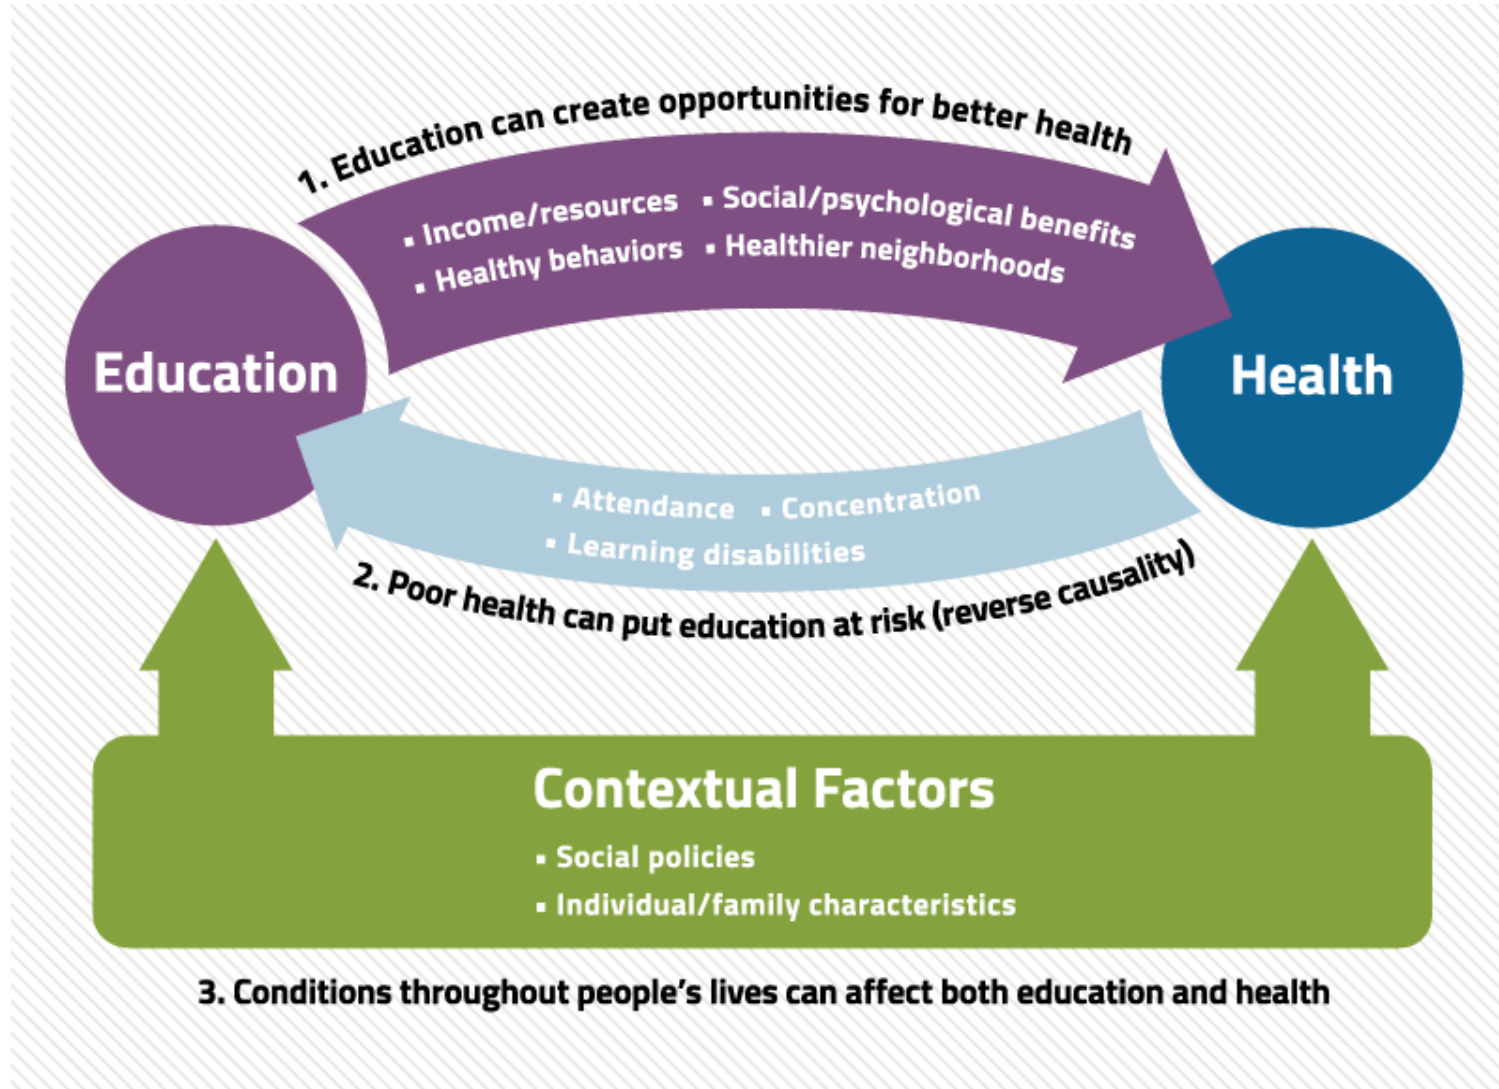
1. Education can create opportunities for better health

▪ Income/resources ▪ Social/psychological benefits
▪ Healthy behaviors ▪ Healthier neighborhoods

Education

Health

▪ Attendance ▪ Concentration
▪ Learning disabilities

2. Poor health can put education at risk (reverse causality)

Contextual Factors

▪ Social policies
▪ Individual/family characteristics

3. Conditions throughout people's lives can affect both education and health